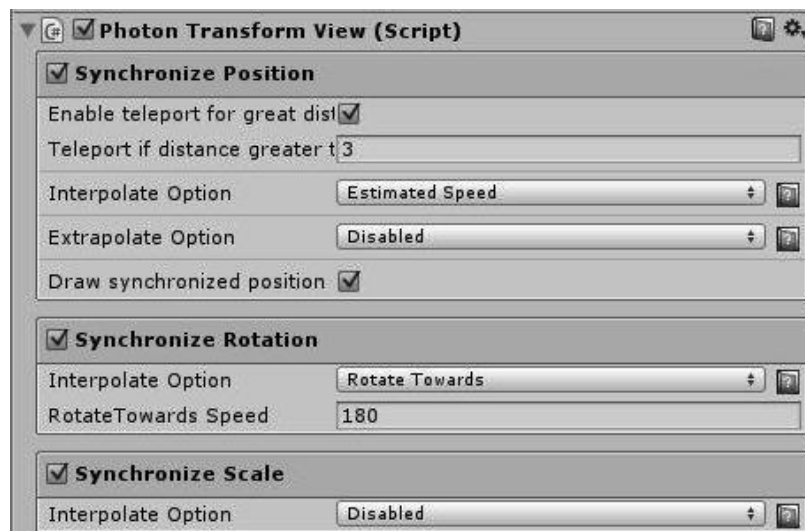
Photon Transform View (Script)

Synchronize Position

Enable teleport for great dist

Teleport if distance greater t 3

Interpolate Option Estimated Speed

Extrapolate Option Disabled

Draw synchronized position

Synchronize Rotation

Interpolate Option Rotate Towards

RotateTowards Speed 180

Synchronize Scale

Interpolate Option Disabled